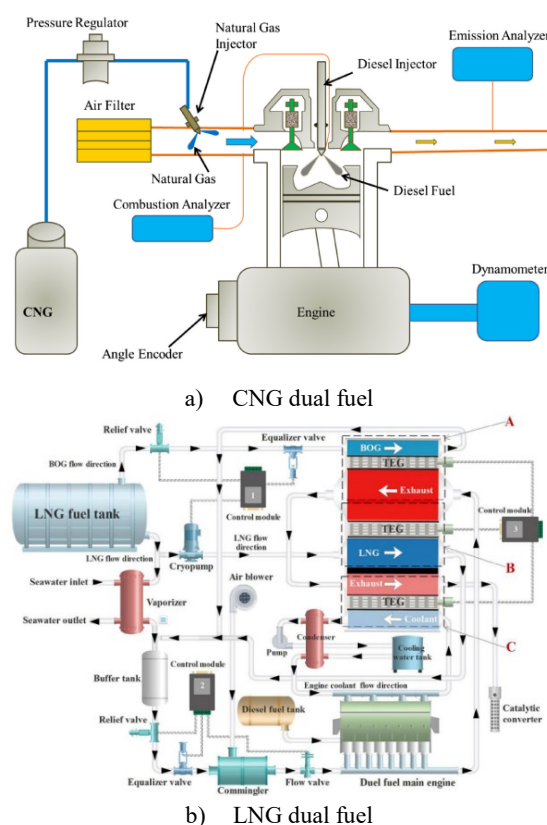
Pressure Regulator

Natural Gas Injector

Emission Analyzer

Diesel Injector

Air Filter

Natural Gas

Diesel Fuel

Combustion Analyzer

CNG

Engine

Dynamometer

Angle Encoder

a) CNG dual fuel

Relief valve

Equalizer valve

A

BOG flow direction

BOG

TEG

LNG fuel tank

1

Control module

Exhaust

Control module

3

TEG

LNG flow direction

LNG flow direction

Cryopump

LNG

B

Seawater inlet

Air blower

Exhaust

TEG

Seawater outlet

Vaporizer

Coolant

C

Condenser

Pump

Cooling water tank

Buffer tank

Control module

Engine coolant flow direction

2

Diesel fuel tank

Relief valve

Catalytic converter

Equalizer valve

Commingler

Flow valve

Duel fuel main engine

b) LNG dual fuel